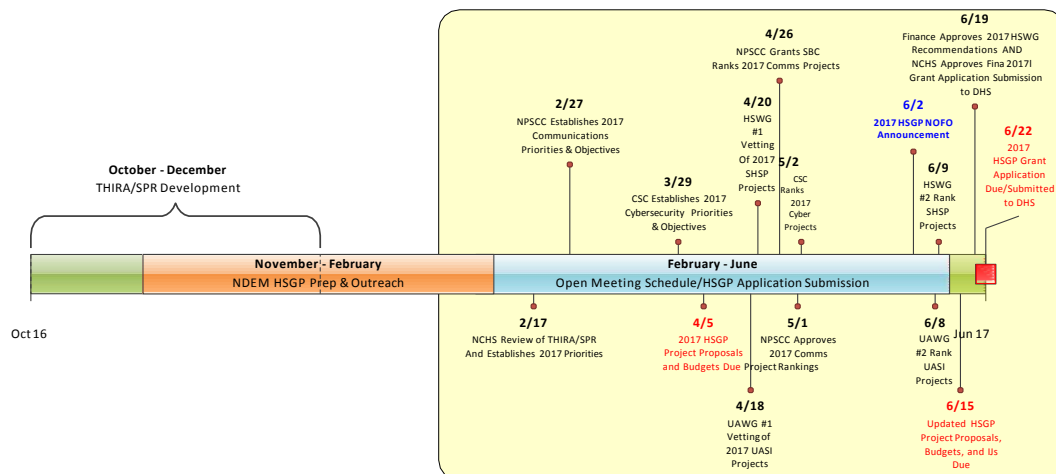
October - December
THIRA/SPR Development

2/27
NPSCC Establishes 2017 Communications Priorities & Objectives

4/26
NPSCC Grants SBC Ranks 2017 Comms Projects

4/20
HSWG #1 Vetting Of 2017 SHSP Projects

5/2
CSC Ranks 2017 Cyber Projects

3/29
CSC Establishes 2017 Cybersecurity Priorities & Objectives

6/19
Finance Approves 2017 HSWG Recommendations AND NCHS Approves Fina 2017l Grant Application Submission to DHS

6/2
2017 HSGP NOFO Announcement

6/22
2017 HSGP Grant Application Due/Submitted to DHS

6/9
HSWG #2 Rank SHSP Projects

November - February
NDEM HSGP Prep & Outreach

February - June
Open Meeting Schedule/HSGP Application Submission

Oct 16

2/17
NCHS Review of THIRA/SPR And Establishes 2017 Priorities

4/5
2017 HSGP Project Proposals and Budgets Due

5/1
NPSCC Approves 2017 Comms Project Rankings

6/8
UAWG #2 Rank UASI Projects

Jun 17

4/18
UAWG #1 Vetting of 2017 UASI Projects

6/15
Updated HSGP Project Proposals, Budgets, and IJs Due